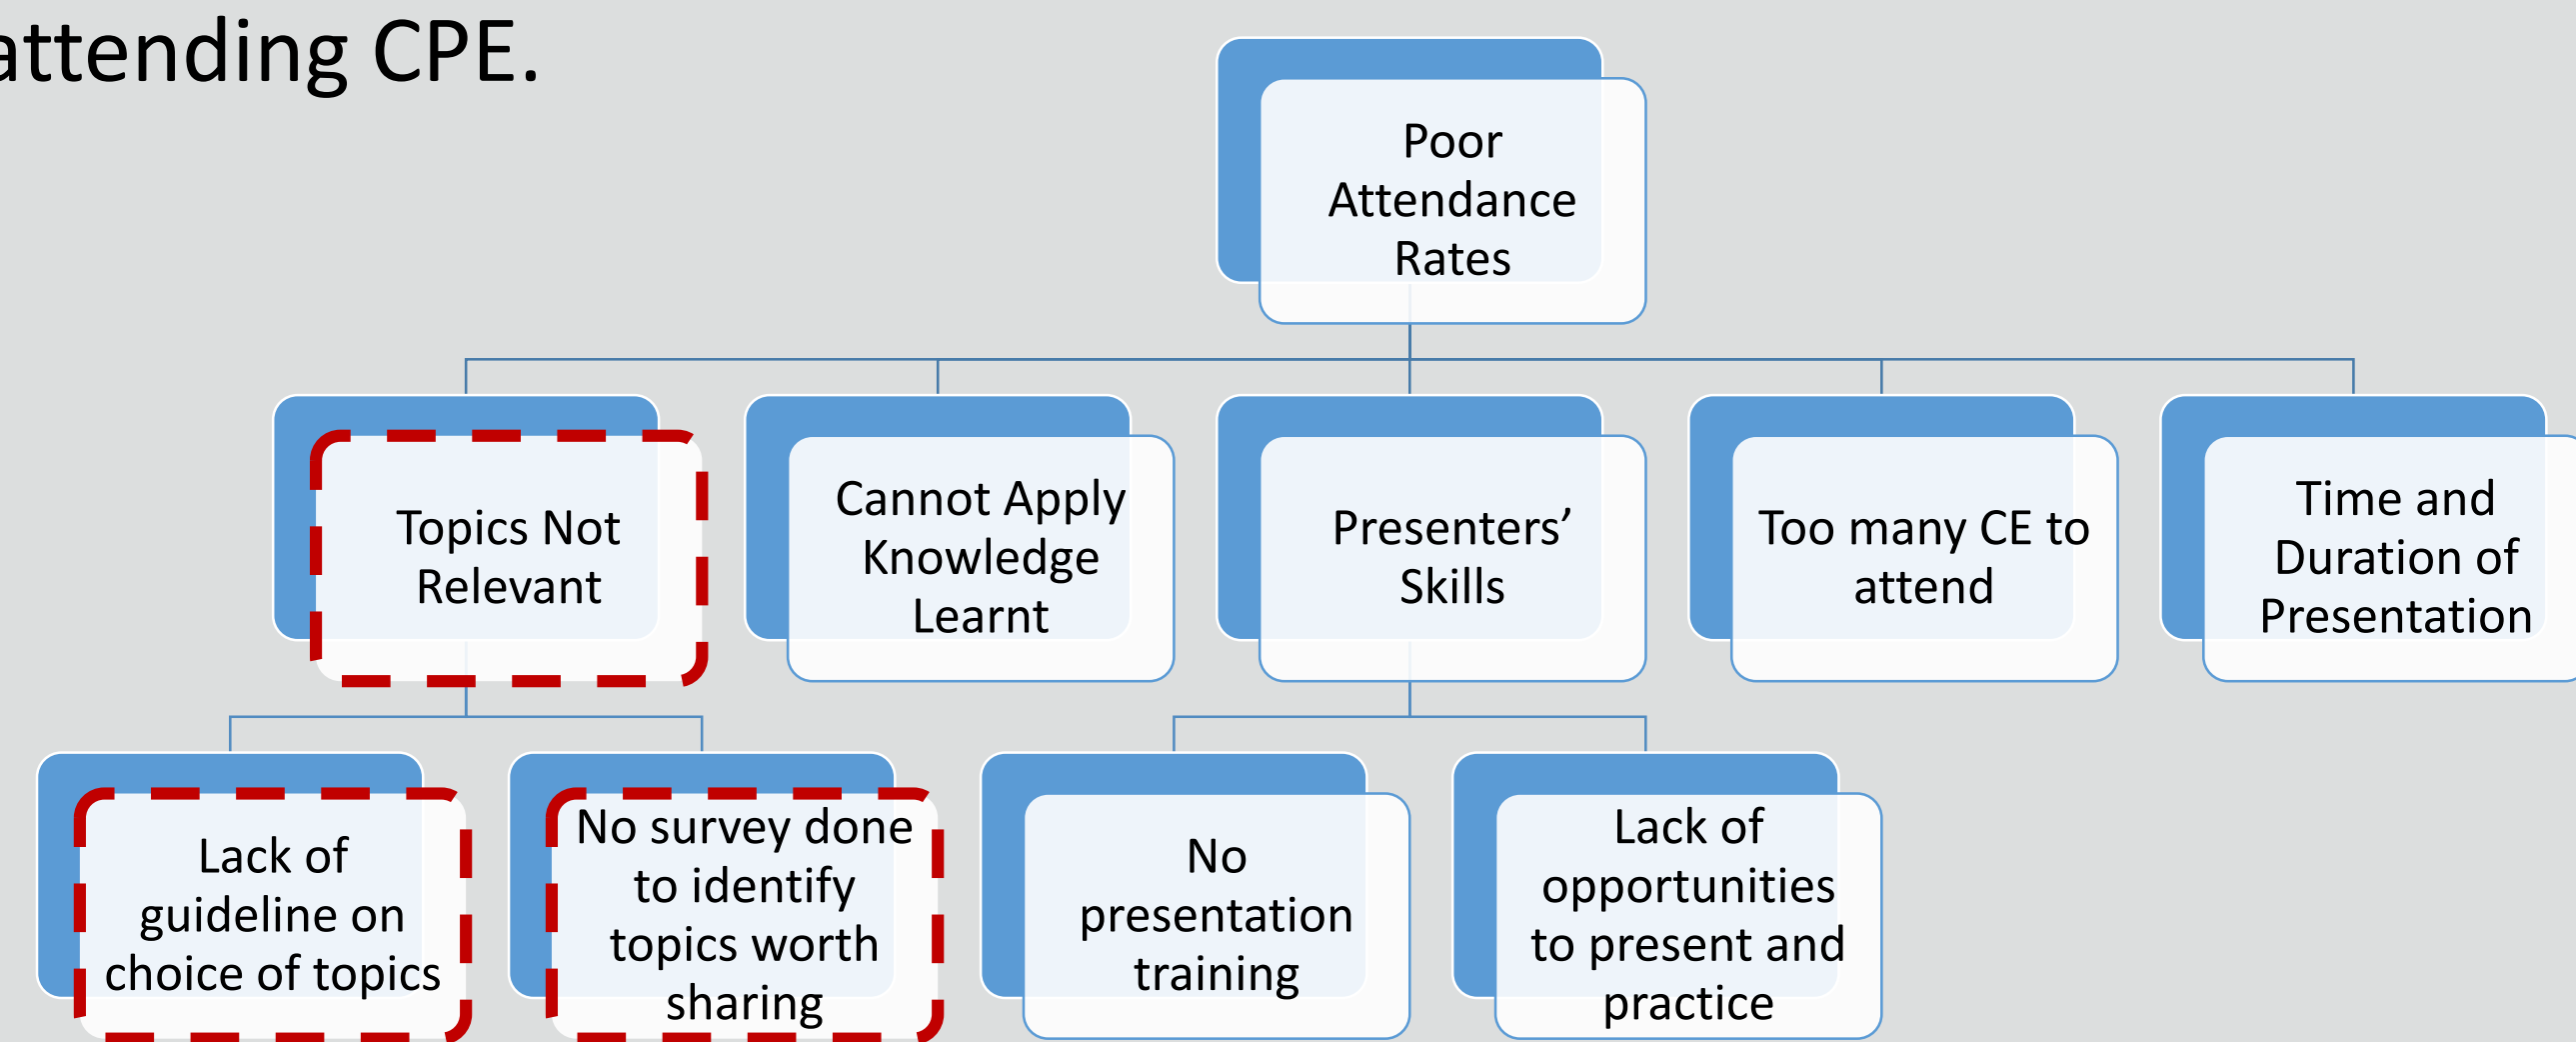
attending CPE.

Poor Attendance Rates

Topics Not Relevant

Cannot Apply Knowledge Learnt

Presenters' Skills

Too many CE to attend

Time and Duration of Presentation

Lack of guideline on choice of topics

No survey done to identify topics worth sharing

No presentation training

Lack of opportunities to present and practice